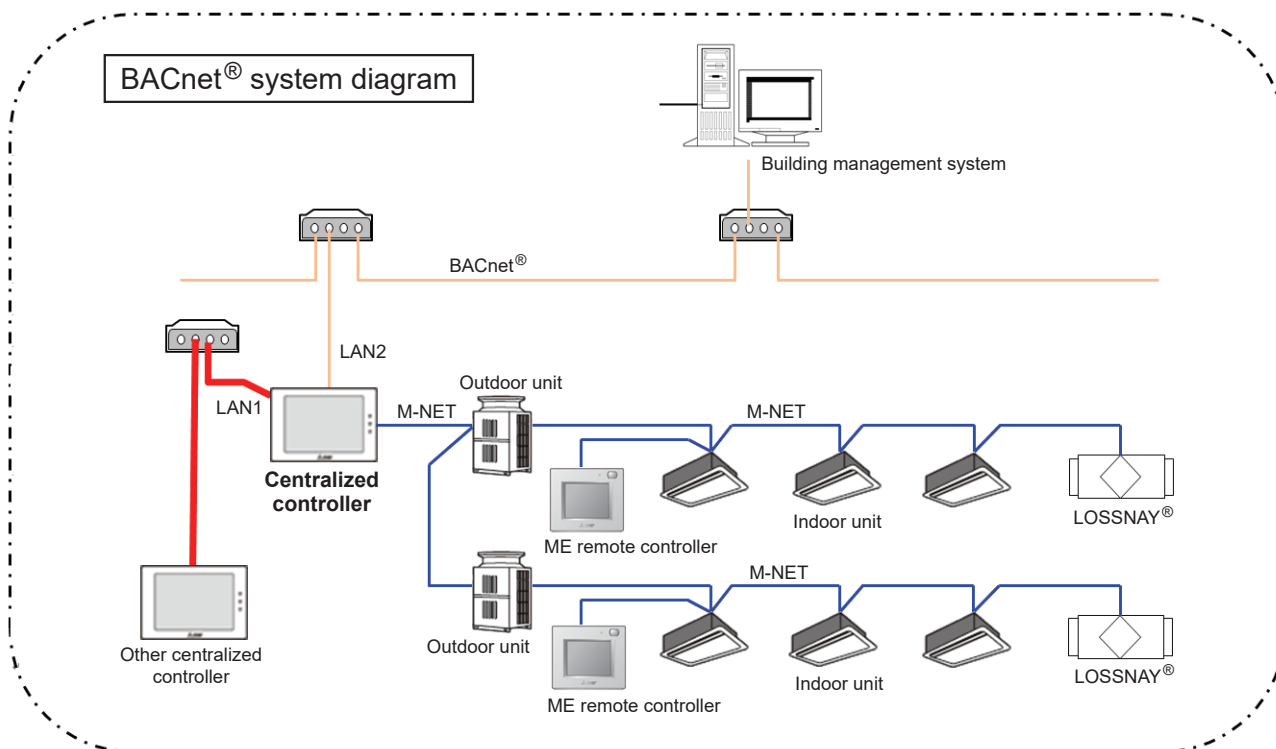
BACnet® system diagram

Building management system

BACnet®

LAN2

LAN1

Centralized controller

M-NET

Outdoor unit

M-NET

ME remote controller

Indoor unit

LOSSNAY®

Other centralized controller

Outdoor unit

M-NET

ME remote controller

Indoor unit

LOSSNAY®